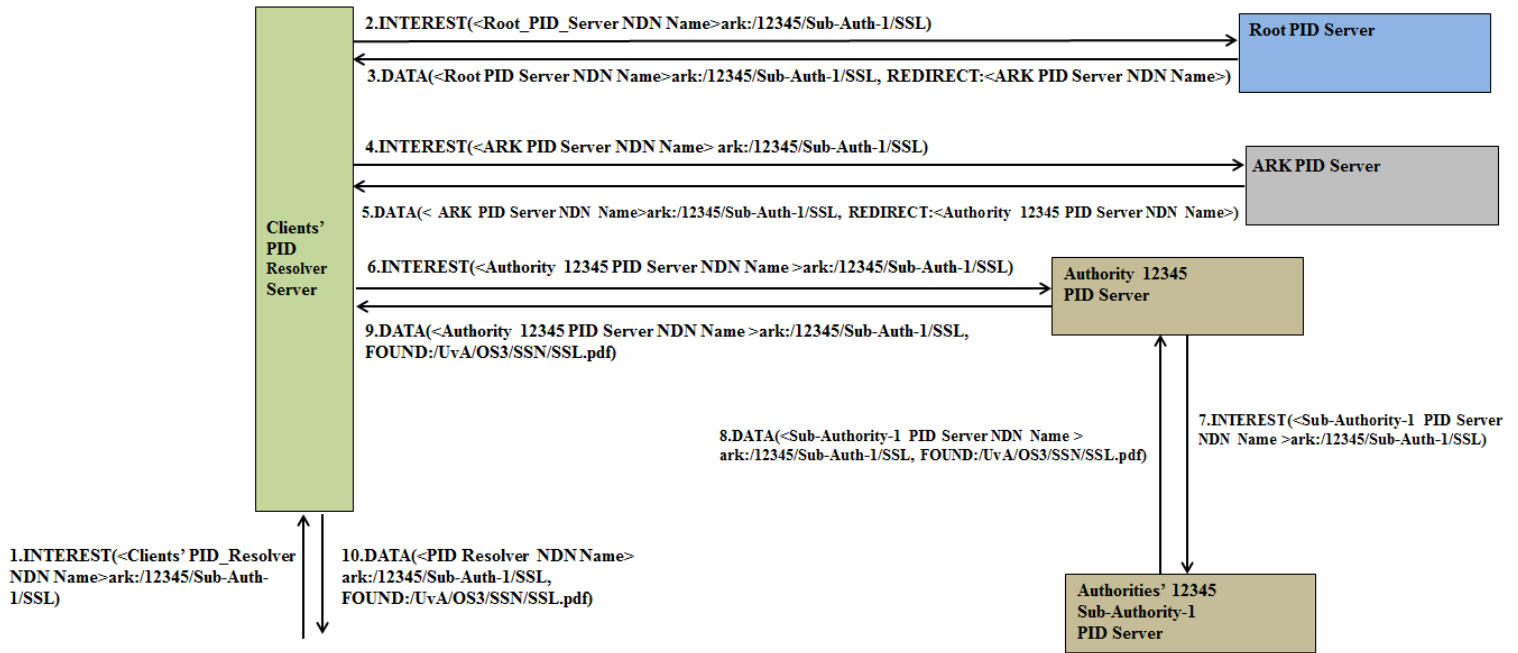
2.INTEREST(<Root_PID_Server NDN Name>ark:/12345/Sub-Auth-1/SSL)

Root PID Server

3.DATA(<Root PID Server NDN Name>ark:/12345/Sub-Auth-1/SSL, REDIRECT:<ARK PID Server NDN Name>)

4.INTEREST(<ARK PID Server NDN Name> ark:/12345/Sub-Auth-1/SSL)

ARK PID Server

5.DATA(< ARK PID Server NDN Name>ark:/12345/Sub-Auth-1/SSL, REDIRECT:<Authority 12345 PID Server NDN Name>)

Clients' PID Resolver Server

6.INTEREST(<Authority 12345 PID Server NDN Name >ark:/12345/Sub-Auth-1/SSL)

Authority 12345 PID Server

9.DATA(<Authority 12345 PID Server NDN Name >ark:/12345/Sub-Auth-1/SSL, FOUND:/UvA/OS3/SSN/SSL.pdf)

8.DATA(<Sub-Authority-1 PID Server NDN Name > ark:/12345/Sub-Auth-1/SSL, FOUND:/UvA/OS3/SSN/SSL.pdf)

7.INTEREST(<Sub-Authority-1 PID Server NDN Name >ark:/12345/Sub-Auth-1/SSL)

1.INTEREST(<Clients' PID_Resolver NDN Name>ark:/12345/Sub-Auth-1/SSL)

10.DATA(<PID Resolver NDN Name> ark:/12345/Sub-Auth-1/SSL, FOUND:/UvA/OS3/SSN/SSL.pdf)

Authorities' 12345 Sub-Authority-1 PID Server